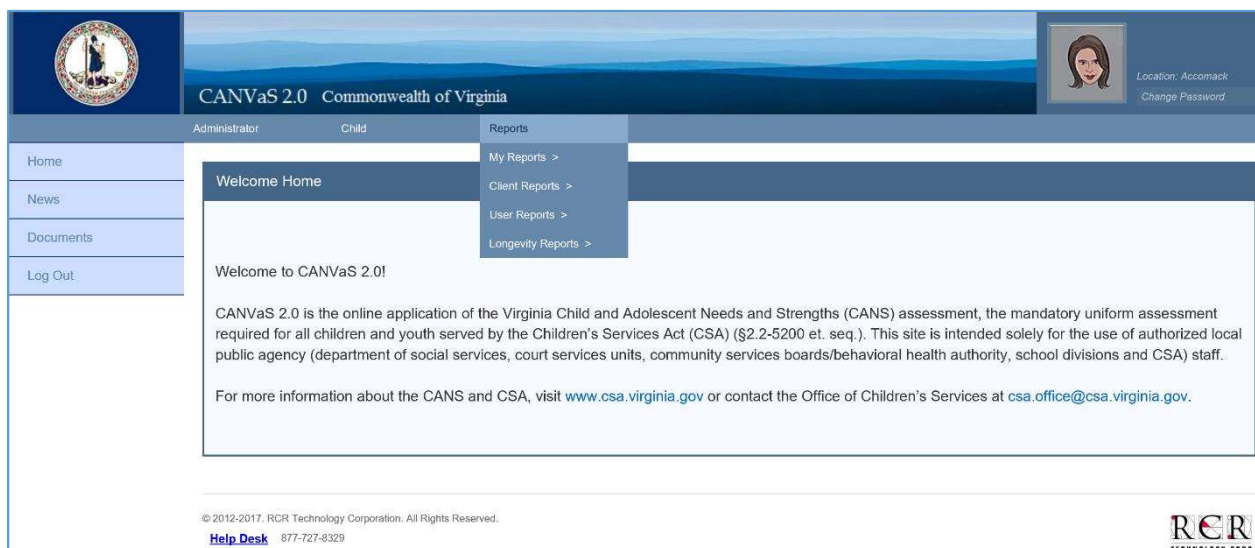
CANVaS 2.0 Commonwealth of Virginia

Location: Accomack
Change Password

Administrator
Child
Reports
My Reports >
Client Reports >
User Reports >
Longevity Reports >

Home
News
Documents
Log Out

Welcome Home

Welcome to CANVaS 2.0!

CANVaS 2.0 is the online application of the Virginia Child and Adolescent Needs and Strengths (CANS) assessment, the mandatory uniform assessment required for all children and youth served by the Children's Services Act (CSA) (§2.2-5200 et. seq.). This site is intended solely for the use of authorized local public agency (department of social services, court services units, community services boards/behavioral health authority, school divisions and CSA) staff.

For more information about the CANS and CSA, visit www.csa.virginia.gov or contact the Office of Children's Services at csa.office@csa.virginia.gov.

© 2012-2017. RCR Technology Corporation. All Rights Reserved.
Help Desk 877-727-8329

RCR